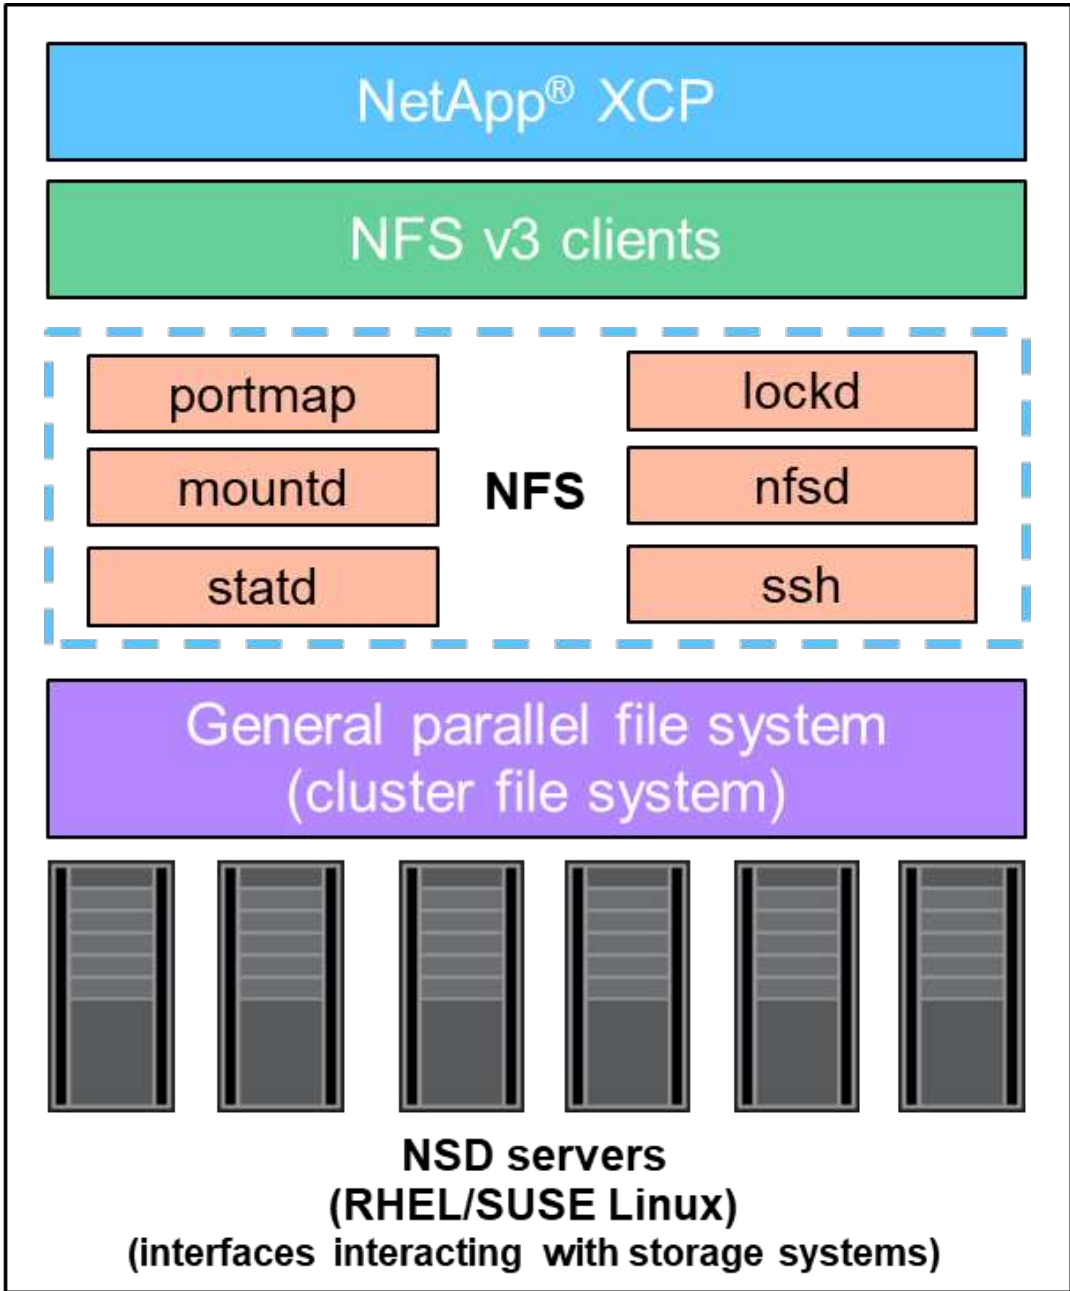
NetApp® XCP

NFS v3 clients

portmap

mountd

statd

NFS

lockd

nfsd

ssh

General parallel file system
(cluster file system)

NSD servers
(RHEL/SUSE Linux)
(interfaces interacting with storage systems)